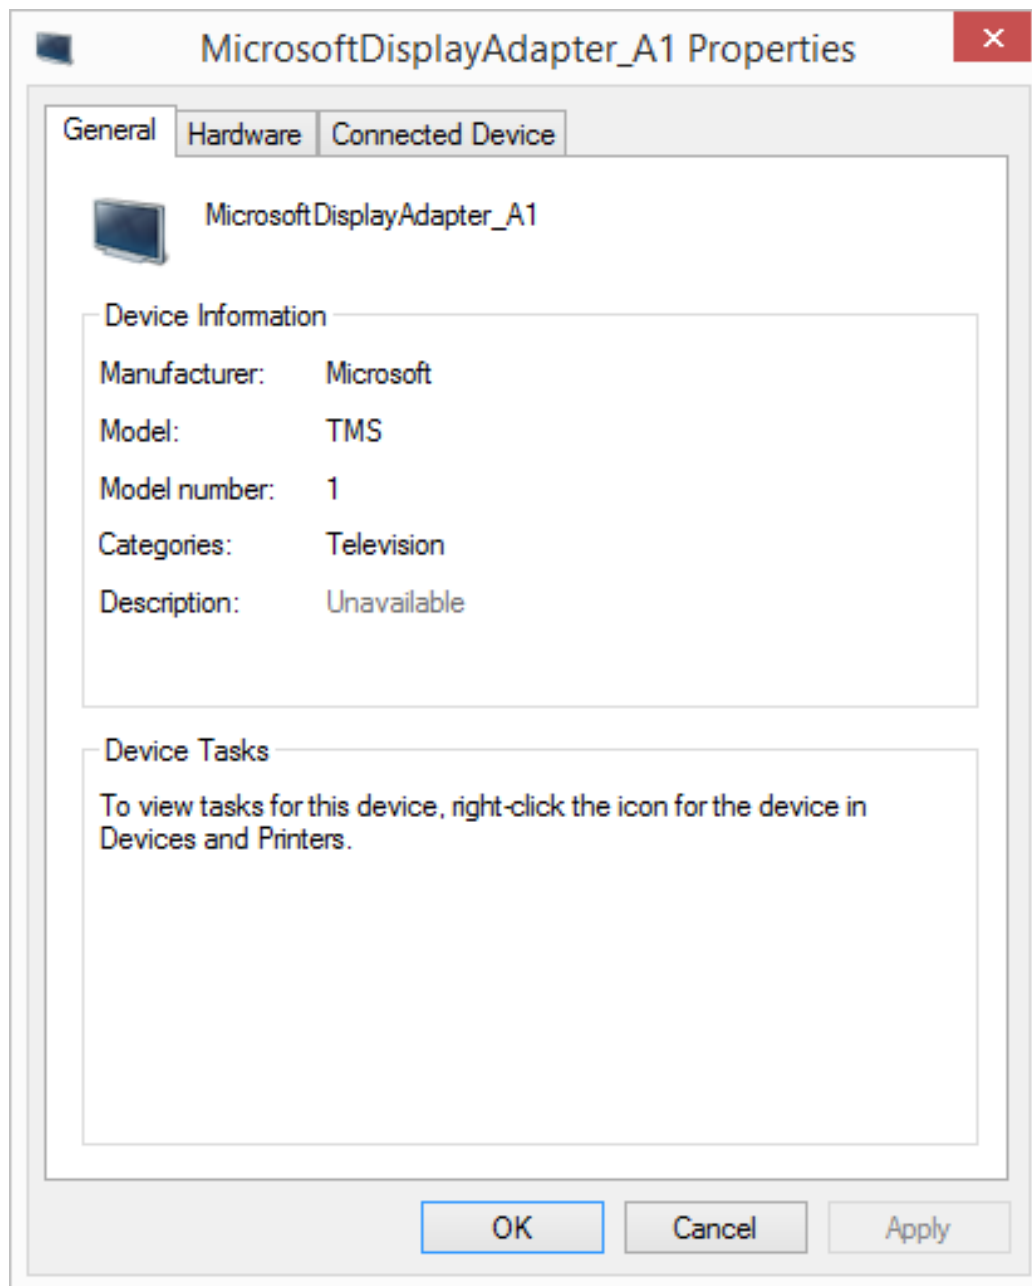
MicrosoftDisplayAdapter_A1 Properties

General | Hardware | Connected Device

MicrosoftDisplayAdapter_A1

Device Information

Manufacturer: Microsoft
Model: TMS
Model number: 1
Categories: Television
Description: Unavailable

Device Tasks

To view tasks for this device, right-click the icon for the device in Devices and Printers.

OK | Cancel | Apply